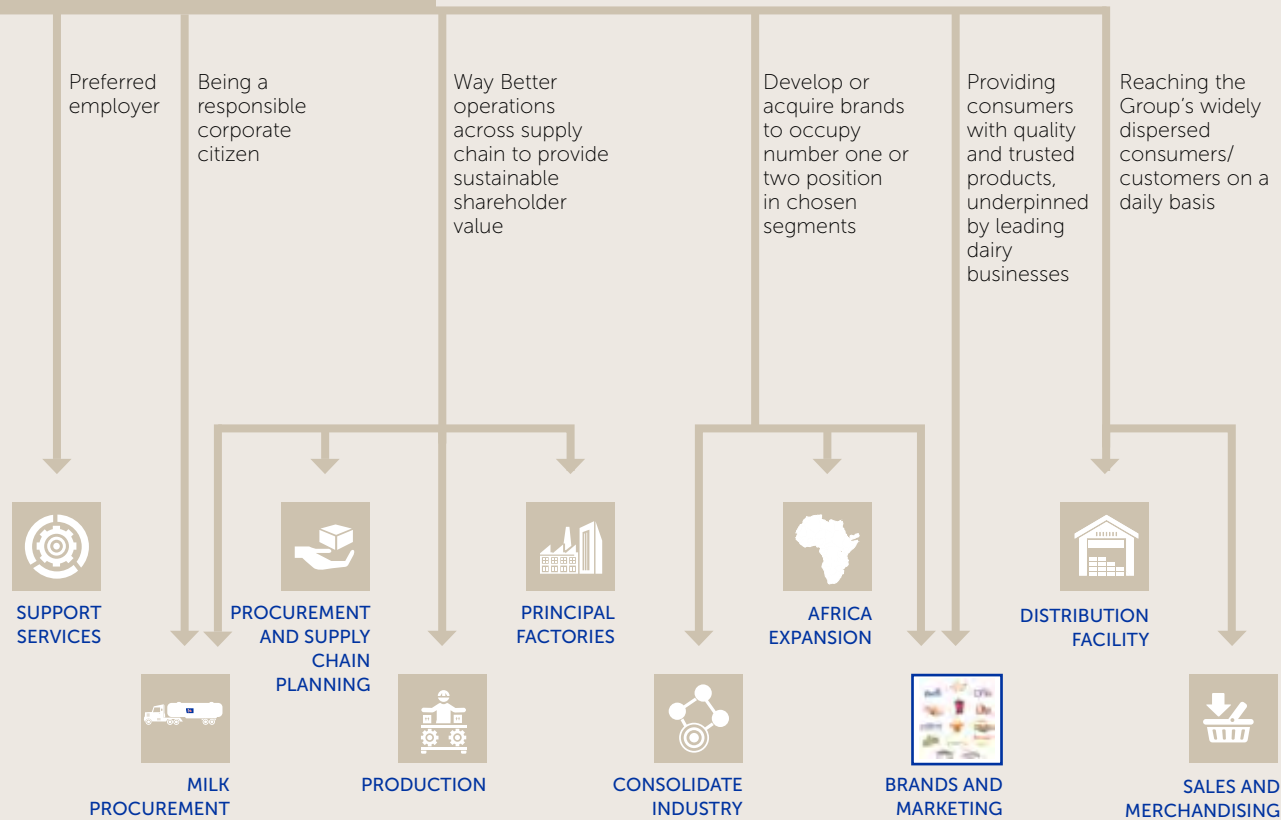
Preferred employer

Being a responsible corporate citizen

Way Better operations across supply chain to provide sustainable shareholder value

Develop or acquire brands to occupy number one or two position in chosen segments

Providing consumers with quality and trusted products, underpinned by leading dairy businesses

Reaching the Group's widely dispersed consumers/customers on a daily basis

SUPPORT SERVICES

PROCUREMENT AND SUPPLY CHAIN PLANNING

PRINCIPAL FACTORIES

AFRICA EXPANSION

DISTRIBUTION FACILITY

MILK PROCUREMENT

PRODUCTION

CONSOLIDATE INDUSTRY

BRANDS AND MARKETING

SALES AND MERCHANDISING